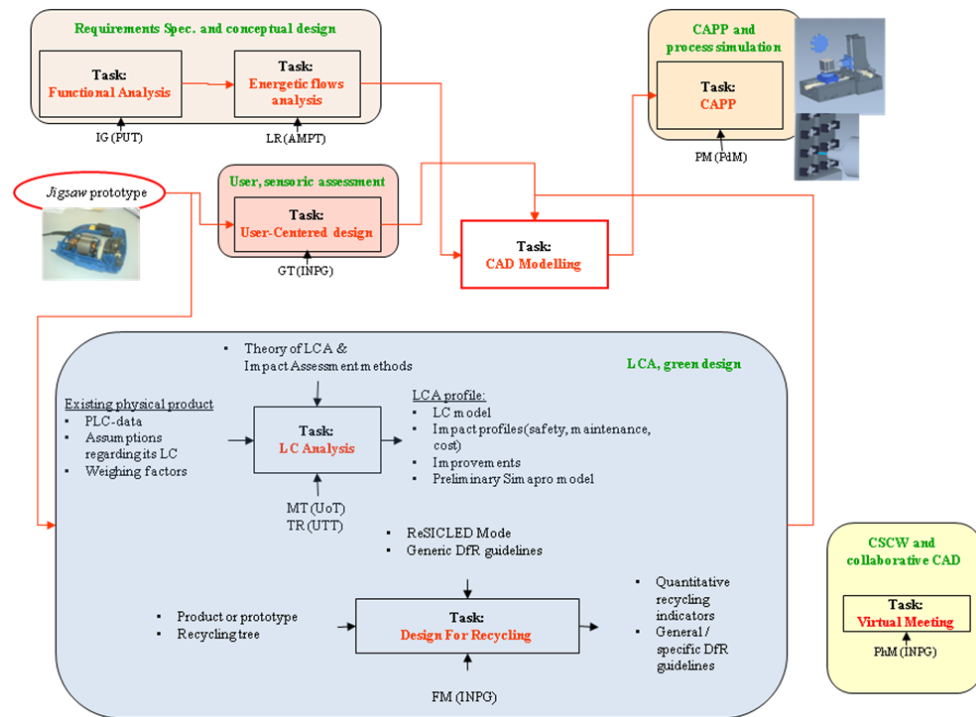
Requirements Spec. and conceptual design

Task:
Functional Analysis

IG (PUT)

Task:
Energetic flows analysis

LR (AMPT)

CAPP and process simulation

Task:
CAPP

PM (PdM)

Jigsaw prototype

User, sensoric assessment

Task:
User-Centered design

GT (INPG)

Task:
CAD Modelling

LCA, green design

• Theory of LCA & Impact Assessment methods

Existing physical product
• PLC-data
• Assumptions regarding its LC
• Weighing factors

Task:
LC Analysis

MT (UoT)
TR (UTT)

LCA profile:
• LC model
• Impact profiles (safety, maintenance, cost)
• Improvements
• Preliminary Simapro model

• ReSICLED Mode
• Generic DfR guidelines

• Product or prototype
• Recycling tree

Task:
Design For Recycling

FM (INPG)

• Quantitative recycling indicators
• General / specific DfR guidelines

CSCW and collaborative CAD

Task:
Virtual Meeting

PhM (INPG)